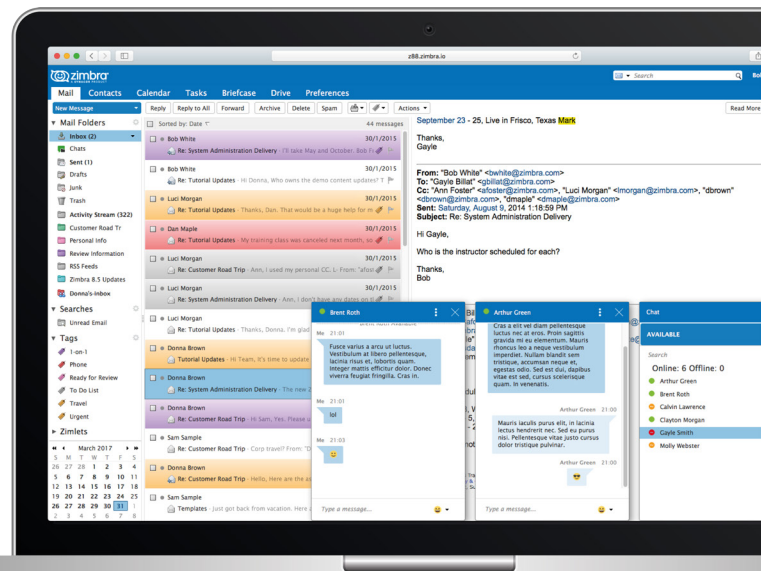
z88.zimbra.io

zimbra

Mail Contacts Calendar Tasks Briefcase Drive Preferences

Search

New Message

Reply Reply to All Forward Archive Delete Spam Actions

Read More

Mail Folders
Inbox (2)
Chats
Sent (1)
Drafts
Junk
Trash
Activity Stream (322)
Customer Road Tr
Personal Info
Review Information
RSS Feeds
Zimbra 8.5 Updates
Donna's-inbox

Searches
Unread Email

Tags
1-on-1
Phone
Ready for Review
To Do List
Travel
Urgent

Zimlets

March 2017
S M T W T F S
26 27 28 1 2 3 4
5 6 7 8 9 10 11
12 13 14 15 16 17 18
19 20 21 22 23 24 25
26 27 28 29 30 31 1
2 3 4 5 6 7 8

Sorted by: Date 44 messages

Bob White 30/1/2015
Re: System Administration Delivery - I'll take May and October. Bob
Bob White 30/1/2015
Re: Tutorial Updates - Hi Donna, Who owns the demo content updates?
Luci Morgan 30/1/2015
Re: Tutorial Updates - Thanks, Dan. That would be a huge help for m
Dan Maple 30/1/2015
Re: Tutorial Updates - My training class was canceled next month, so
Luci Morgan 30/1/2015
Re: Customer Road Trip - Ann, I used my personal CC. L- From: "afost
Luci Morgan 30/1/2015
Re: System Administration Delivery - Ann, I don't have any dates on it
Luci Morgan
Re: Tutorial Updates - Thanks, Donna. I'm glad
Donna Brown
Tutorial Updates - Hi Team, It's time to update
Donna Brown
Re: System Administration Delivery - The new
Donna Brown
Re: Customer Road Trip - Hi Sam, Yes. Please a
Sam Sample
Re: Customer Road Trip - Corp travel? From: "D
Donna Brown
Re: Customer Road Trip - Hello, Here are the
Sam Sample
Templates - Just got back from vacation. Here

September 23 - 25, Live in Frisco, Texas Mark

Thanks,
Gayle

From: "Bob White" <bwhite@zimbra.com>
To: "Gayle Billat" <gbillat@zimbra.com>
Cc: "Ann Foster" <afoster@zimbra.com>, "Luci Morgan" <lmorgan@zimbra.com>, "dbrown" <dbrown@zimbra.com>, "dmaple" <dmaple@zimbra.com>
Sent: Saturday, August 9, 2014 1:18:59 PM
Subject: Re: System Administration Delivery

Hi Gayle,

Who is the instructor scheduled for each?

Thanks,
Bob

Brent Roth
Me 21:01
Fusce varius a arcu ut luctus. Vestibulum at libero pellentesque, lacinia risus et, lobortis quam. Integer mattis efficitur dolor. Donec viverra feugiat fringilla. Cras in.
Me 21:01
lol
Me 21:03
Type a message...

Arthur Green
Cras a elit vel diam pellentesque luctus nec at eros. Proin sagittis gravida mi eu elementum. Mauris rhoncus leo a neque vestibulum imperdiet. Nullam blandit sem tristique, accumsan neque et, egestas odio. Sed est dui, dapibus vitae est sed, cursus scelerisque quam. In venenatis.
Arthur Green 21:00
Mauris iaculis purus elit, in lacinia lectus hendrerit nec. Sed eu purus nisi. Pellentesque vitae justo cursus dolor tristique pulvinar.
Arthur Green 21:00
Type a message...

Chat
AVAILABLE
Search
Online: 6 Offline: 0
Arthur Green
Brent Roth
Calvin Lawrence
Clayton Morgan
Gayle Smith
Molly Webster